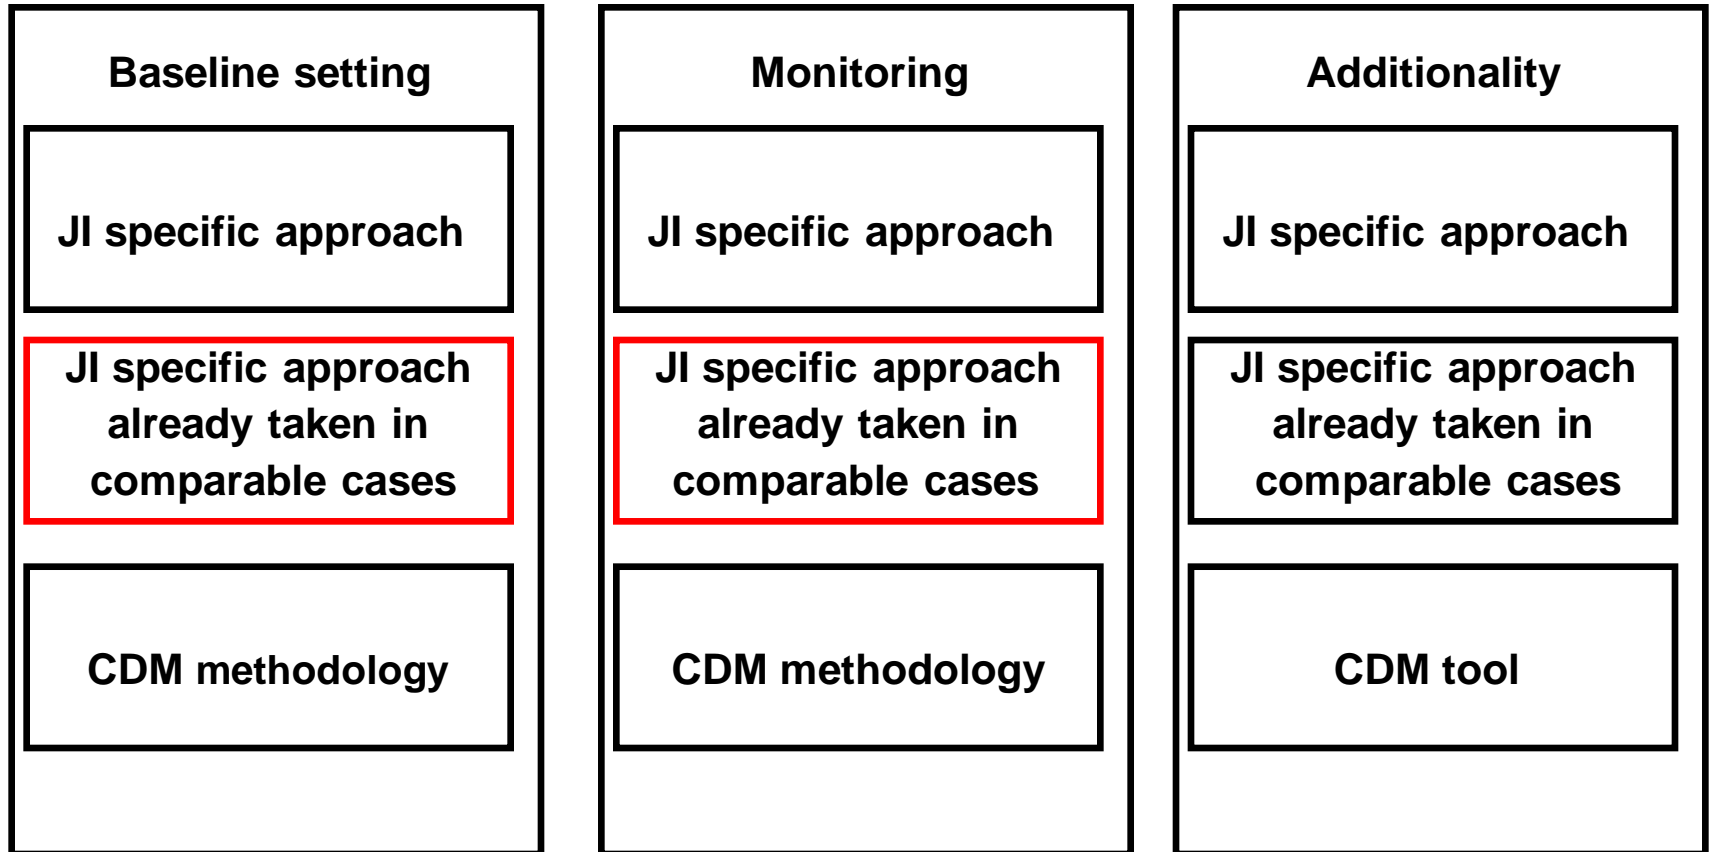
Baseline setting

JI specific approach

JI specific approach already taken in comparable cases

CDM methodology

Monitoring

JI specific approach

JI specific approach already taken in comparable cases

CDM methodology

Additionality

JI specific approach

JI specific approach already taken in comparable cases

CDM tool